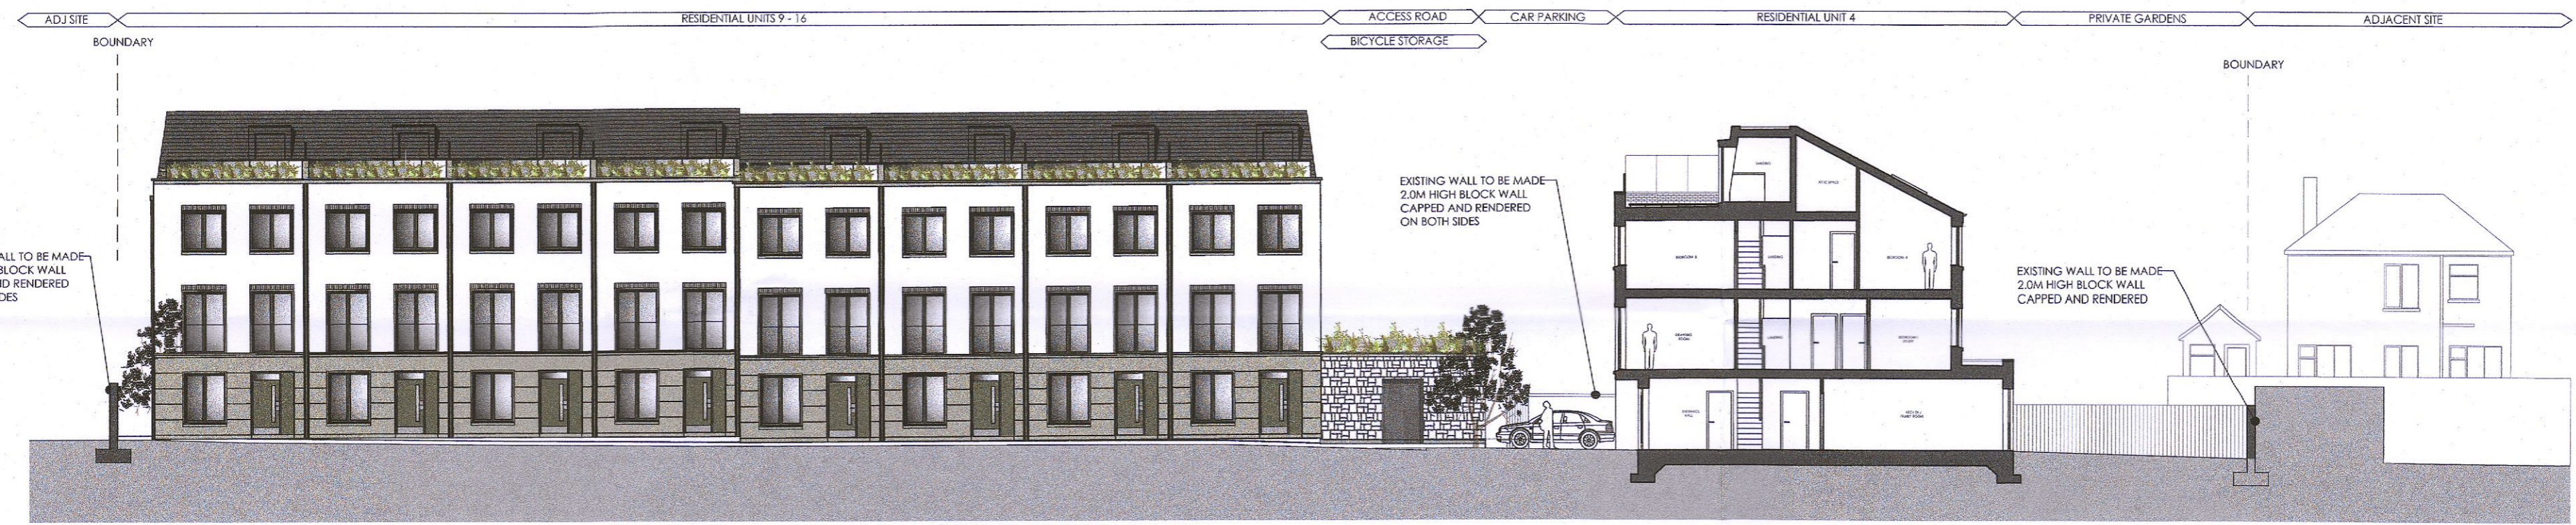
ADJ SITE
RESIDENTIAL UNITS 9 - 16
ACCESS ROAD
CAR PARKING
RESIDENTIAL UNIT 4
PRIVATE GARDENS
ADJACENT SITE
BICYCLE STORAGE
BOUNDARY
BOUNDARY

ALL TO BE MADE
BLOCK WALL
D RENDERED
DES

EXISTING WALL TO BE MADE 2.0M HIGH BLOCK WALL CAPPED AND RENDERED ON BOTH SIDES

EXISTING WALL TO BE MADE 2.0M HIGH BLOCK WALL CAPPED AND RENDERED

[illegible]